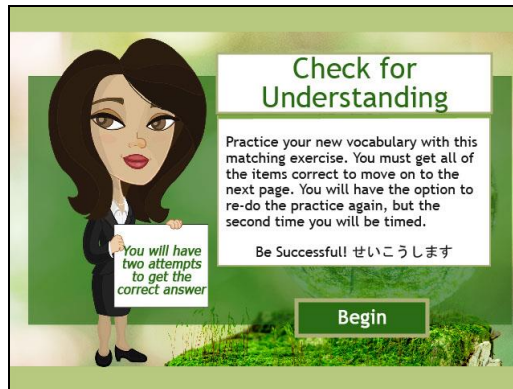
Check for Understanding

Practice your new vocabulary with this matching exercise. You must get all of the items correct to move on to the next page. You will have the option to re-do the practice again, but the second time you will be timed.

Be Successful! せいこうします

You will have two attempts to get the correct answer

Begin